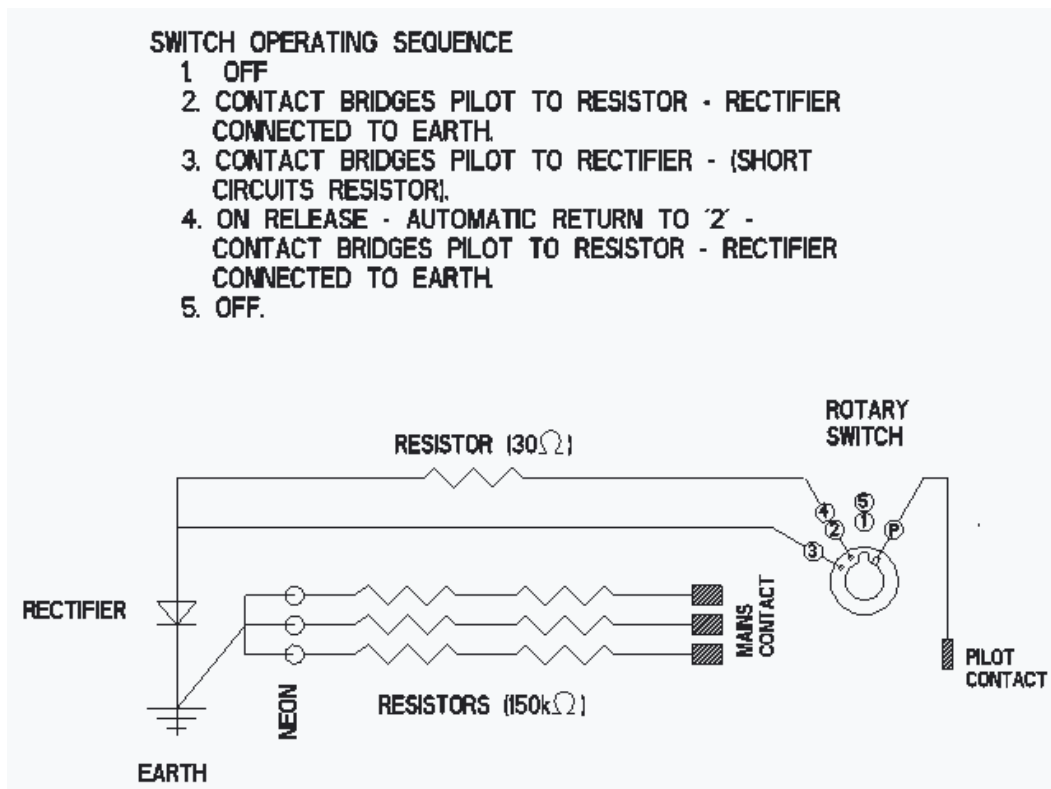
SWITCH OPERATING SEQUENCE
1. OFF
2. CONTACT BRIDGES PILOT TO RESISTOR - RECTIFIER CONNECTED TO EARTH.
3. CONTACT BRIDGES PILOT TO RECTIFIER - (SHORT CIRCUITS RESISTOR).
4. ON RELEASE - AUTOMATIC RETURN TO '2' - CONTACT BRIDGES PILOT TO RESISTOR - RECTIFIER CONNECTED TO EARTH.
5. OFF.

ROTARY SWITCH

RESISTOR (30$\Omega$)

4
5
1
2
P
3

RECTIFIER

MAINS CONTACT

PILOT CONTACT

NEON

RESISTORS (150k$\Omega$)

EARTH